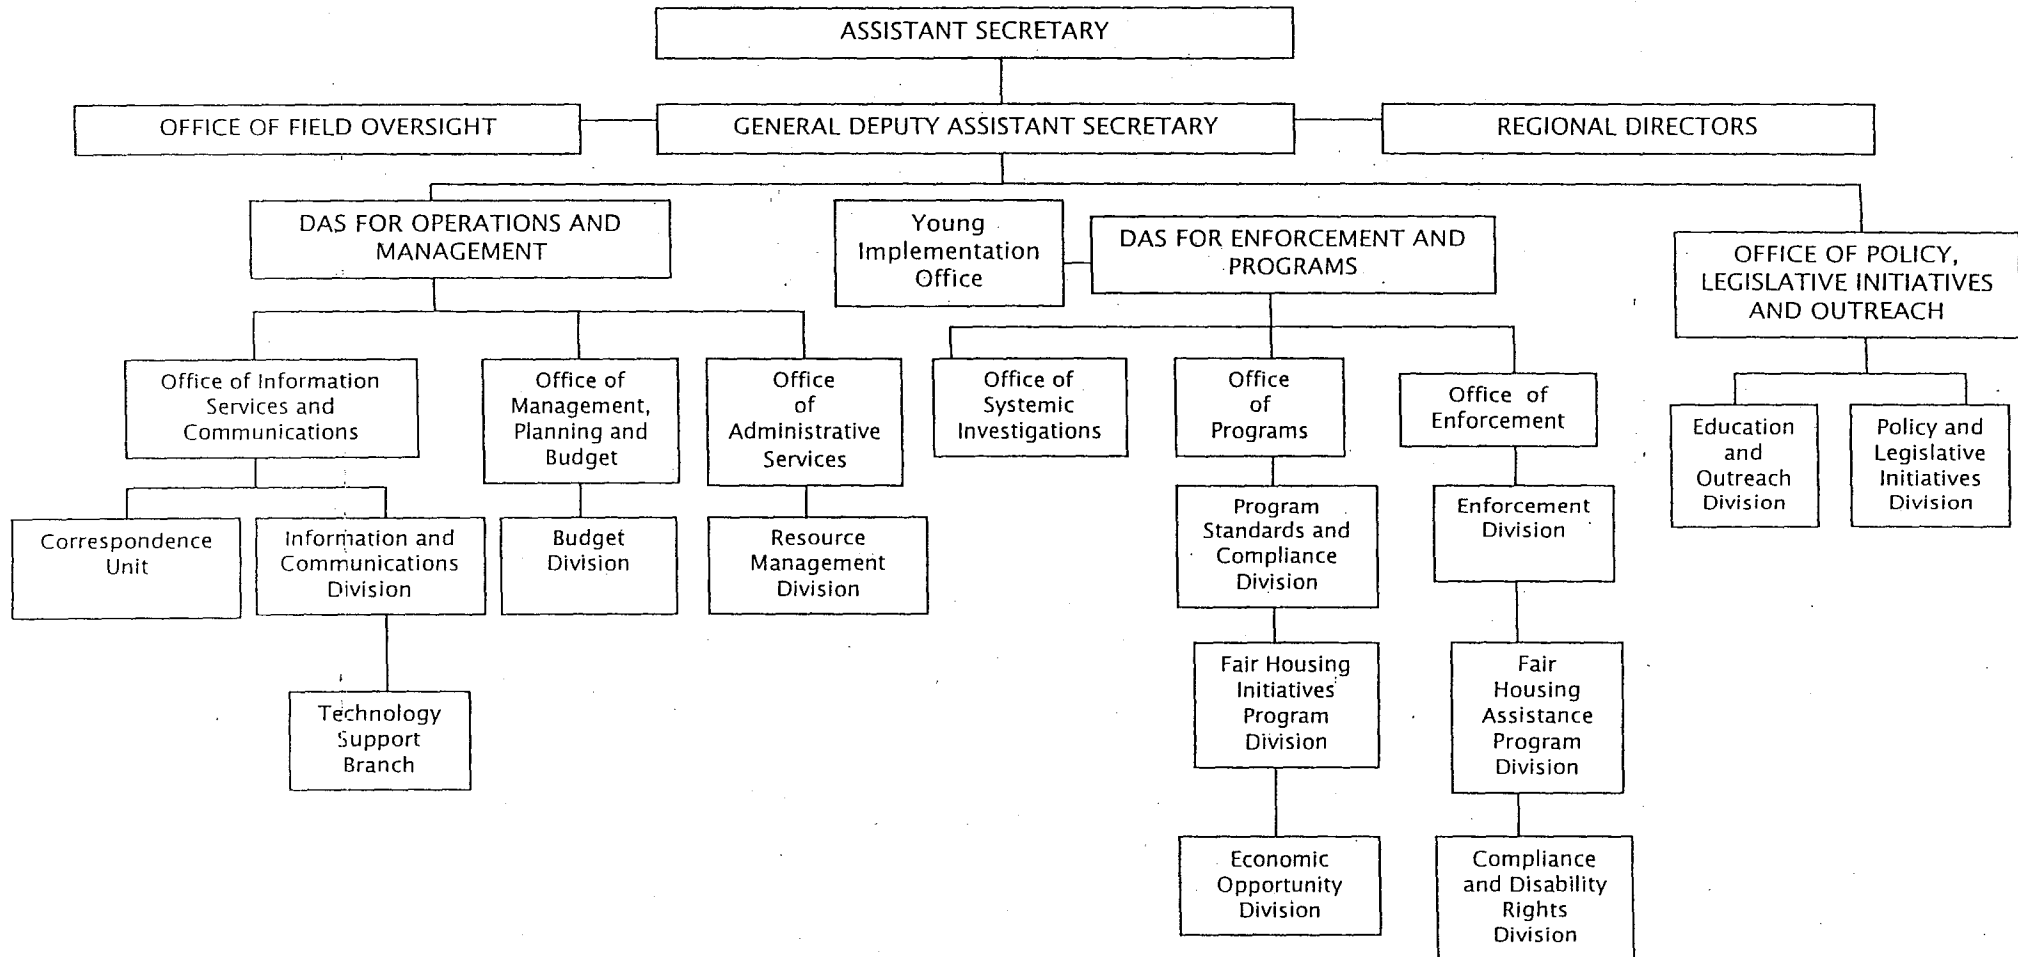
ASSISTANT SECRETARY

OFFICE OF FIELD OVERSIGHT

GENERAL DEPUTY ASSISTANT SECRETARY

REGIONAL DIRECTORS

DAS FOR OPERATIONS AND MANAGEMENT

Young Implementation Office

DAS FOR ENFORCEMENT AND PROGRAMS

OFFICE OF POLICY, LEGISLATIVE INITIATIVES AND OUTREACH

Office of Information Services and Communications

Office of Management, Planning and Budget

Office of Administrative Services

Office of Systemic Investigations

Office of Programs

Office of Enforcement

Education and Outreach Division

Policy and Legislative Initiatives Division

Correspondence Unit

Information and Communications Division

Budget Division

Resource Management Division

Program Standards and Compliance Division

Enforcement Division

Technology Support Branch

Fair Housing Initiatives Program Division

Fair Housing Assistance Program Division

Economic Opportunity Division

Compliance and Disability Rights Division